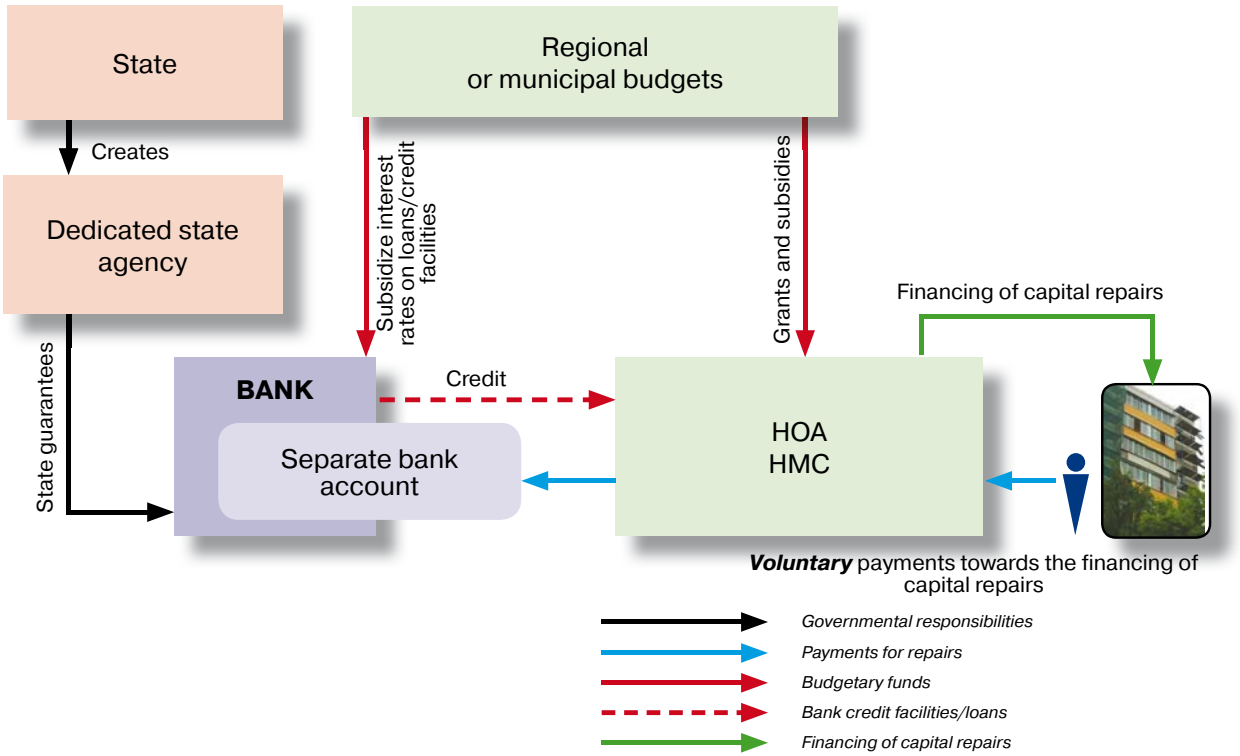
State

Creates

Dedicated state agency

Regional or municipal budgets

Subsidize interest rates on loans/credit facilities

Grants and subsidies

Financing of capital repairs

State guarantees

BANK

Credit

Separate bank account

HOA
HMC

***Voluntary*** payments towards the financing of capital repairs

*Governmental responsibilities*

*Payments for repairs*

*Budgetary funds*

*Bank credit facilities/loans*

*Financing of capital repairs*